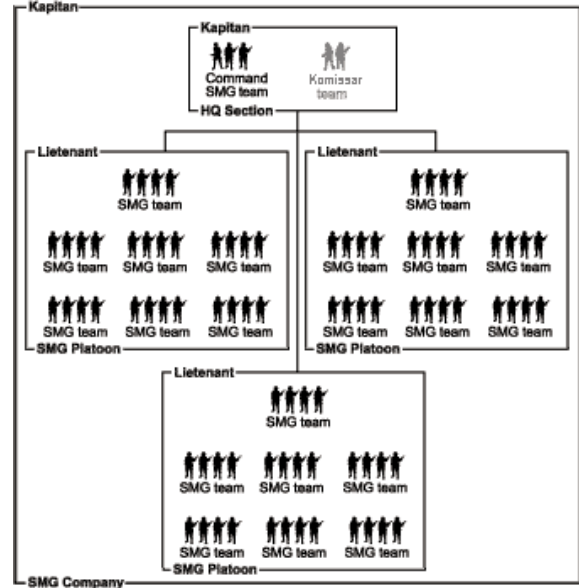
Kapitan

Kapitan

Command SMG team

Komissar team

HQ Section

Lietenant

SMG team

SMG team

SMG team

SMG team

SMG team

SMG team

SMG team

SMG Platoon

Lietenant

SMG team

SMG team

SMG team

SMG team

SMG team

SMG team

SMG team

SMG Platoon

Lietenant

SMG team

SMG team

SMG team

SMG team

SMG team

SMG team

SMG team

SMG Platoon

SMG Company